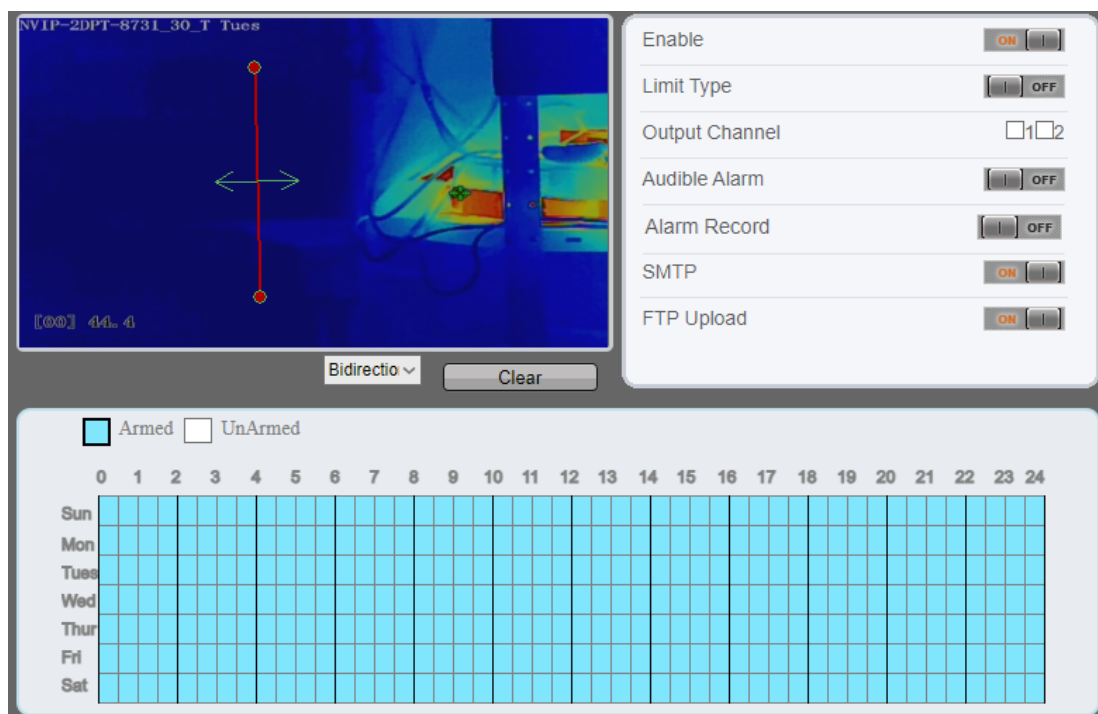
NVIP-2DPT-8731_30_T Tues

[00] 44.4

Bidirectio

Clear

Enable ON
Limit Type OFF
Output Channel 1 2
Audible Alarm OFF
Alarm Record OFF
SMTP ON
FTP Upload ON

Armed UnArmed

0 1 2 3 4 5 6 7 8 9 10 11 12 13 14 15 16 17 18 19 20 21 22 23 24

Sun
Mon
Tues
Wed
Thur
Fri
Sat